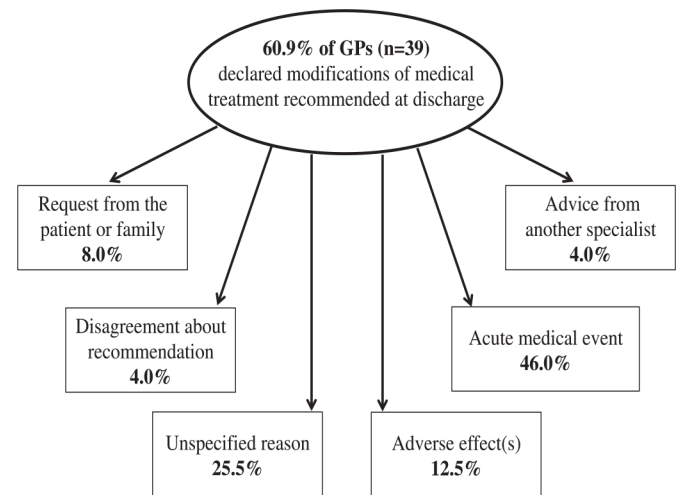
60.9% of GPs (n=39)
declared modifications of medical treatment recommended at discharge

Request from the patient or family
8.0%

Advice from another specialist
4.0%

Disagreement about recommendation
4.0%

Acute medical event
46.0%

Unspecified reason
25.5%

Adverse effect(s)
12.5%